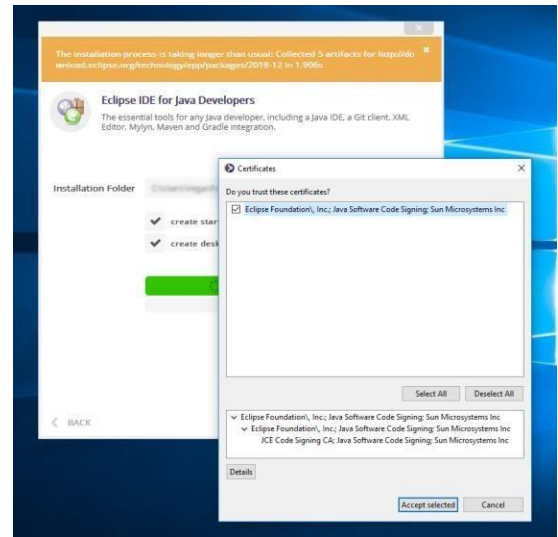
The installation process is taking longer than usual: Collected 5 artifacts for http://download.eclipse.org/technology/epp/packages/2018-12 in 1.906s

Eclipse IDE for Java Developers

The essential tools for any Java developer, including a Java IDE, a Git client, XML Editor, Mylyn, Maven and Gradle integration.

Installation Folder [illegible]

create star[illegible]

create desk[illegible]

BACK

Certificates

Do you trust these certificates?

Eclipse Foundation\, Inc.; Java Software Code Signing; Sun Microsystems Inc

Select All Deselect All

Eclipse Foundation\, Inc.; Java Software Code Signing; Sun Microsystems Inc
Eclipse Foundation\, Inc.; Java Software Code Signing; Sun Microsystems Inc
JCE Code Signing CA; Java Software Code Signing; Sun Microsystems Inc

Details

Accept selected Cancel